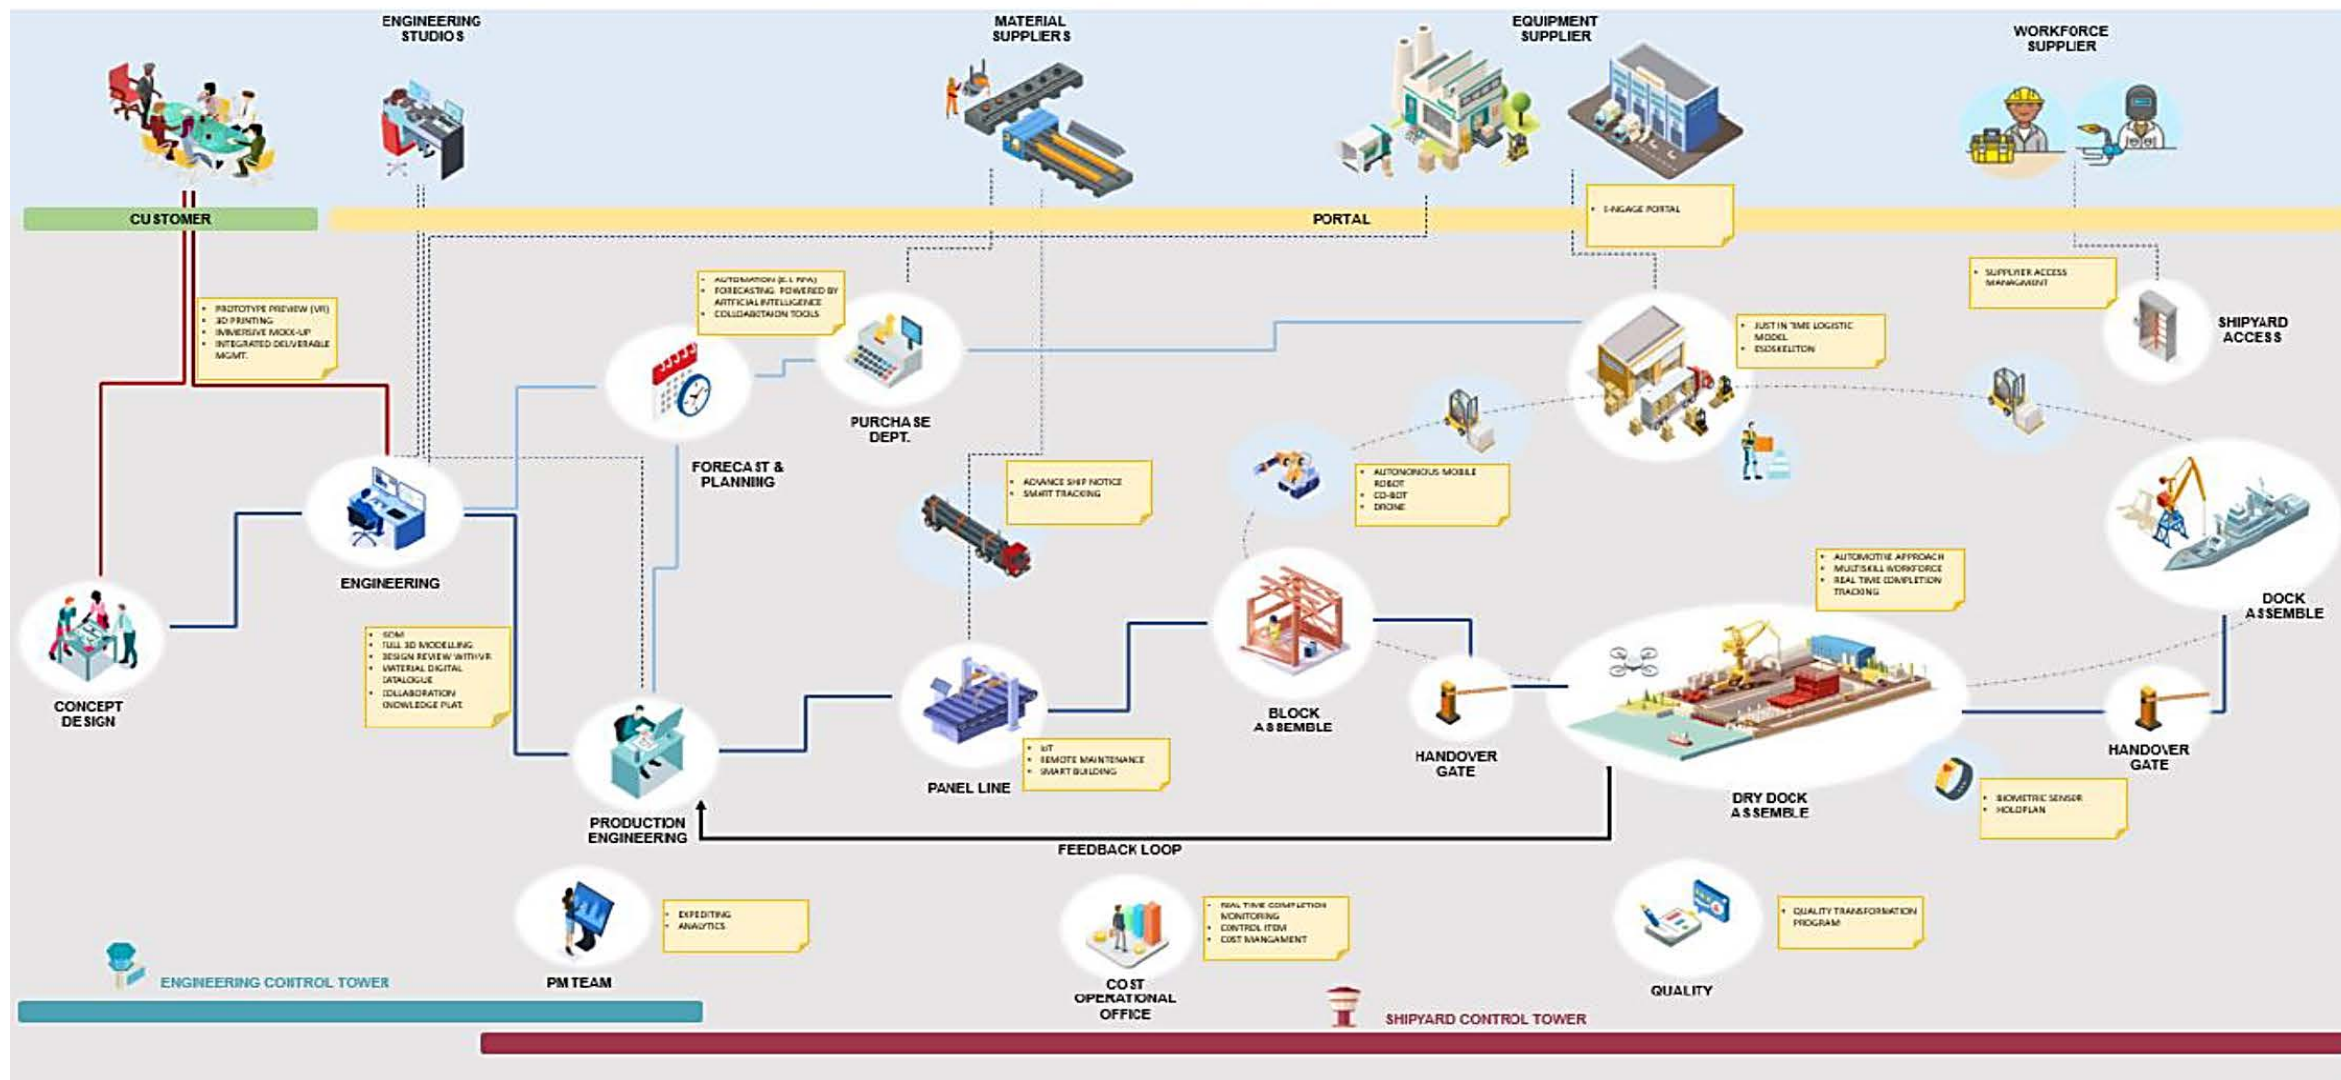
ENGINEERING STUDIOS

MATERIAL SUPPLIERS

EQUIPMENT SUPPLIER

WORKFORCE SUPPLIER

CUSTOMER

PORTAL

• E-NGAGE PORTAL

• PROTOTYPE PREVIEW (VR)
• 3D PRINTING
• IMMERSIVE MOCK-UP
• INTEGRATED DELIVERABLE MGMT.

• AUTOMATION (E.I. RPA)
• FORECASTING POWERED BY ARTIFICIAL INTELLIGENCE
• COLLABORATION TOOLS

• SUPPLIER ACCESS MANAGMENT

SHIPYARD ACCESS

• JUST IN TIME LOGISTIC MODEL
• ESOSKELETON

PURCHASE DEPT.

FORECAST & PLANNING

• ADVANCE SHIP NOTICE
• SMART TRACKING

• AUTONOMOUS MOBILE ROBOT
• CO-BOT
• DRONE

ENGINEERING

• AUTOMOTIVE APPROACH
• MULTISKILL WORKFORCE
• REAL TIME COMPLETION TRACKING

DOCK ASSEMBLE

CONCEPT DESIGN

• SDM
• FULL 3D MODELLING
• DESIGN REVIEW WITH VR
• MATERIAL DIGITAL CATALOGUE
• COLLABORATION KNOWLEDGE PLAT.

BLOCK ASSEMBLE

HANDOVER GATE

HANDOVER GATE

• IoT
• REMOTE MAINTENANCE
• SMART BUILDING

PANEL LINE

DRY DOCK ASSEMBLE

• BIOMETRIC SENSOR
• HOLOPLAN

PRODUCTION ENGINEERING

FEEDBACK LOOP

• EXPEDITING
• ANALYTICS

• REAL TIME COMPLETION MONITORING
• CONTROL ITEM
• COST MANAGEMENT

• QUALITY TRANSFORMATION PROGRAM

ENGINEERING CONTROL TOWER

PM TEAM

COST OPERATIONAL OFFICE

SHIPYARD CONTROL TOWER

QUALITY